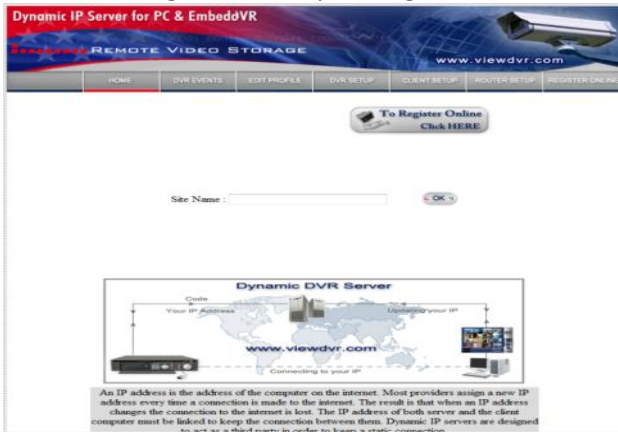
Dynamic IP Server for PC & EmbeddVR

REMOTE VIDEO STORAGE

www.viewdvr.com

HOME DVR EVENTS EDIT PROFILE DVR SETUP CLIENT SETUP ROUTER SETUP REGISTER ONLINE

To Register Online Click HERE

Site Name :

OK

Dynamic DVR Server

Code

Your IP Address

Updating your IP

www.viewdvr.com

Connecting to your IP

An IP address is the address of the computer on the internet. Most providers assign a new IP address every time a connection is made to the internet. The result is that when an IP address changes the connection to the internet is lost. The IP address of both server and the client computer must be linked to keep the connection between them. Dynamic IP servers are designed to act as a third party in order to keep a static connection.